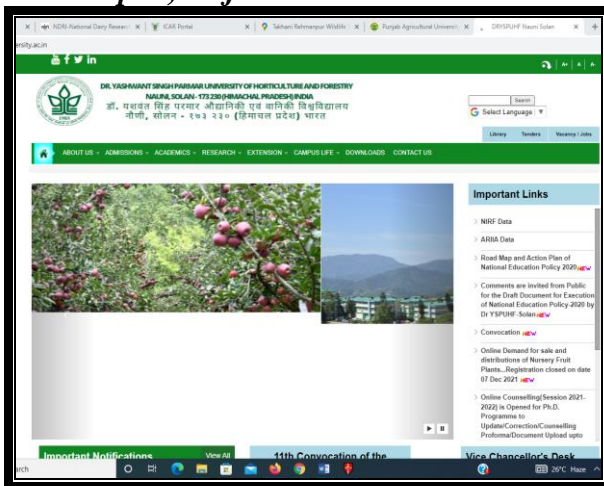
NDRI-National Dairy Research | ICAR Portal | Sikhani Rehmanpur Wildlife | Punjab Agricultural University | DRYSPUHF Nauni Solan

ersity.ac.in

DR. YASHWANT SINGH PARMAR UNIVERSITY OF HORTICULTURE AND FORESTRY
NAUNI, SOLAN - 173 230 (HIMACHAL PRADESH) INDIA
डॉ. यशवंत सिंह परमार औद्यानिकी एवं वानिकी विश्वविद्यालय
नौणी, सोलन - १७३ २३० (हिमाचल प्रदेश) भारत

Search
Select Language

Library Tenders Vacancy / Jobs

ABOUT US ADMISSIONS ACADEMICS RESEARCH EXTENSION CAMPUS LIFE DOWNLOADS CONTACT US

Important Links

NIRF Data

ARIIA Data

Road Map and Action Plan of National Education Policy 2020 NEW

Comments are invited from Public for the Draft Document for Execution of National Education Policy 2020 by Dr YSPUHF-Solan NEW

Convocation NEW

Online Demand for sale and distributions of Nursery Fruit Plants...Registration closed on date 07 Dec 2021 NEW

Online Counselling(Session 2021-2022) is Opened for Ph.D. Programme to Update/Correction/Counselling Proforma/Document Upload upto

Important Notifications View All

11th Convocation of the

Vice Chancellor's Desk

arch

26°C Haze